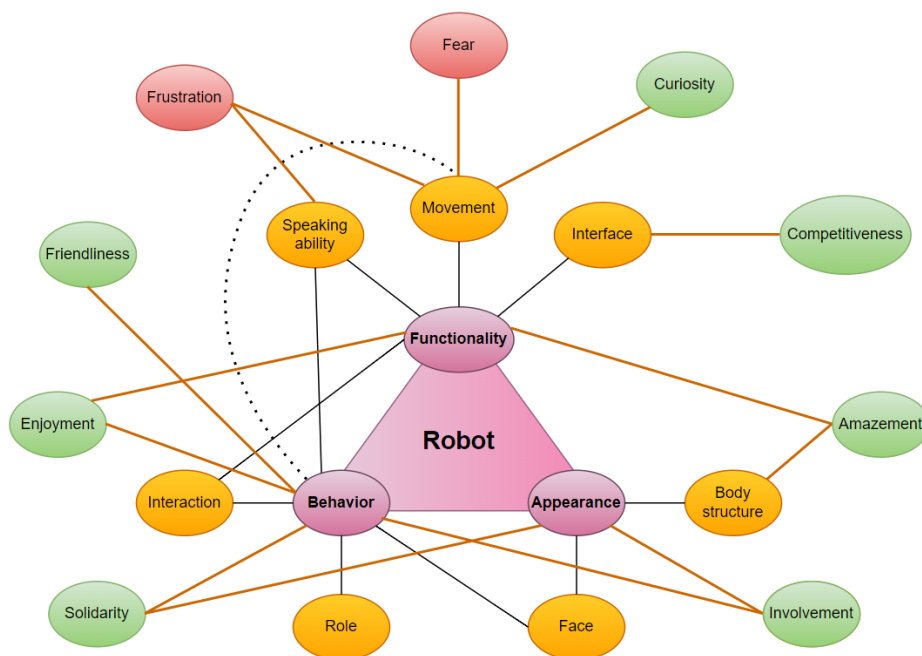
Fear

Frustration

Curiosity

Movement

Speaking ability

Interface

Competitiveness

Friendliness

Functionality

Robot

Enjoyment

Amazement

Interaction

Behavior

Appearance

Body structure

Solidarity

Role

Face

Involvement